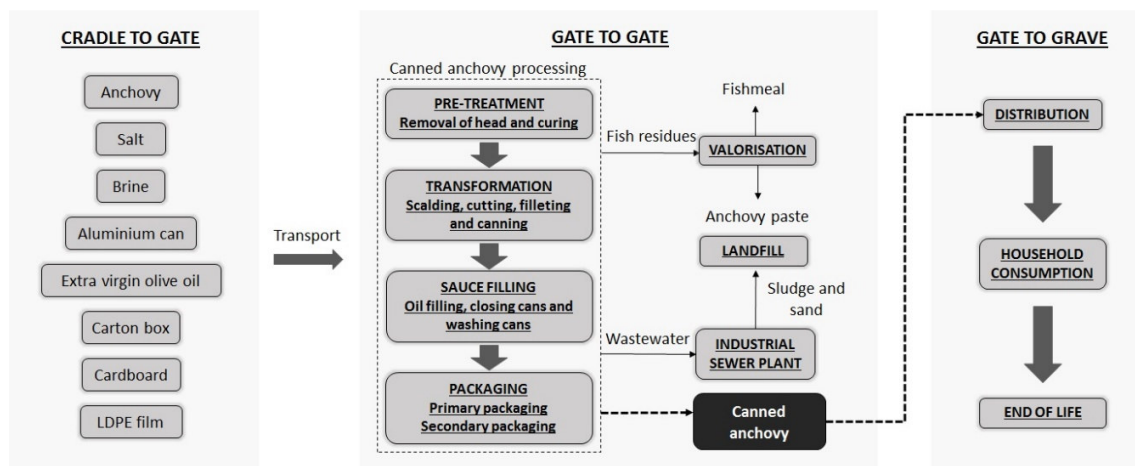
CRADLE TO GATE

Anchovy

Salt

Brine

Aluminium can

Extra virgin olive oil

Carton box

Cardboard

LDPE film

Transport

GATE TO GATE

Canned anchovy processing

PRE-TREATMENT
Removal of head and curing

TRANSFORMATION
Scalding, cutting, filleting and canning

SAUCE FILLING
Oil filling, closing cans and washing cans

PACKAGING
Primary packaging
Secondary packaging

Fishmeal

Fish residues

VALORISATION

Anchovy paste

LANDFILL

Sludge and sand

Wastewater

INDUSTRIAL SEWER PLANT

Canned anchovy

GATE TO GRAVE

DISTRIBUTION

HOUSEHOLD CONSUMPTION

END OF LIFE